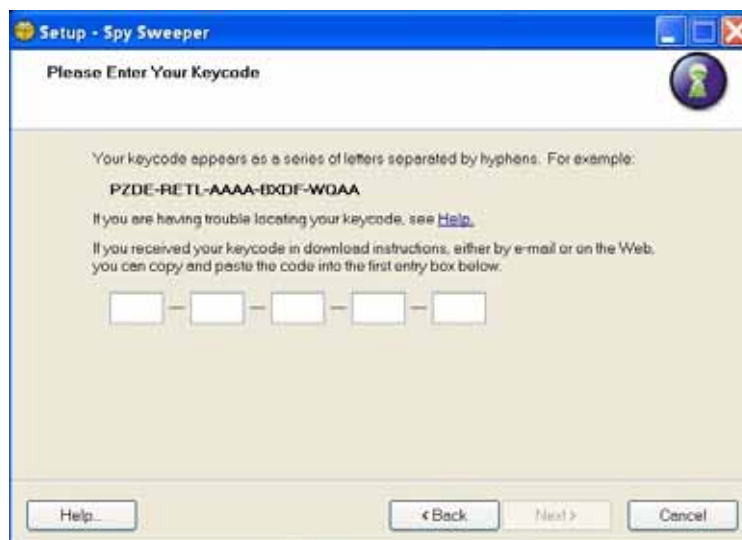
Setup - Spy Sweeper

Please Enter Your Keycode

Your keycode appears as a series of letters separated by hyphens. For example:

PZDE-RETL-AAAA-BXDF-WQAA

If you are having trouble locating your keycode, see Help.

If you received your keycode in download instructions, either by e-mail or on the Web, you can copy and paste the code into the first entry box below.

Help...

< Back

Next >

Cancel